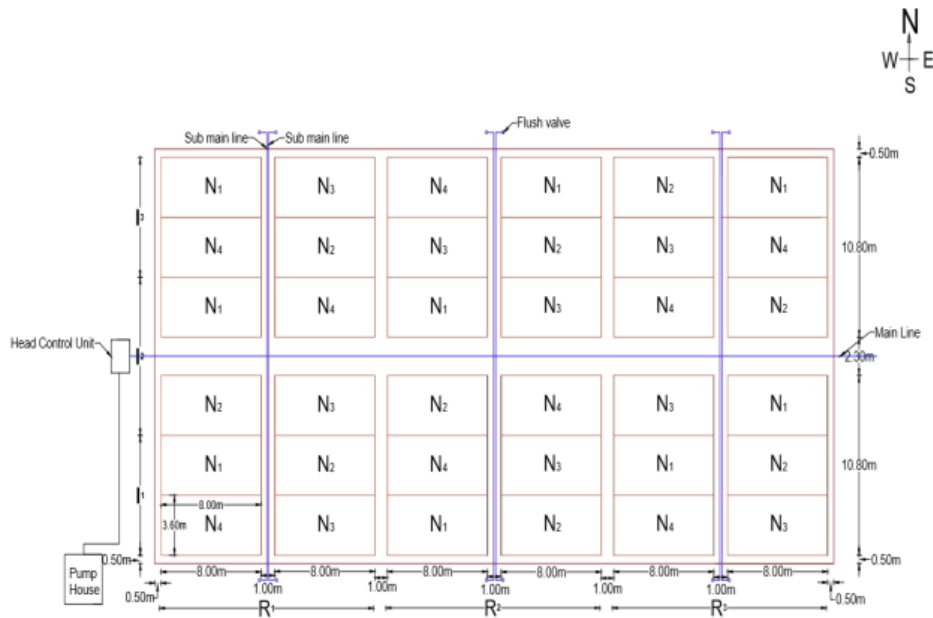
N
W E
S

Sub main line
Sub main line
Flush valve
0.50m

$I_3$

| $N_1$ | $N_3$ | $N_4$ | $N_1$ | $N_2$ | $N_1$ |
|---|---|---|---|---|---|
| $N_4$ | $N_2$ | $N_3$ | $N_2$ | $N_3$ | $N_4$ |
| $N_1$ | $N_4$ | $N_1$ | $N_3$ | $N_4$ | $N_2$ |

10.80m

Head Control Unit
$I_2$
Main Line
2.30m

| $N_2$ | $N_3$ | $N_2$ | $N_4$ | $N_3$ | $N_1$ |
|---|---|---|---|---|---|
| $N_1$ | $N_2$ | $N_4$ | $N_3$ | $N_1$ | $N_2$ |
| $N_4$ | $N_3$ | $N_1$ | $N_2$ | $N_4$ | $N_3$ |

10.80m

$I_1$
8.00m
3.60m

Pump House
0.50m
0.50m
8.00m 1.00m 8.00m 1.00m 8.00m 1.00m 8.00m 1.00m 8.00m 1.00m 8.00m
0.50m
0.50m
$R_1$ $R_2$ $R_3$